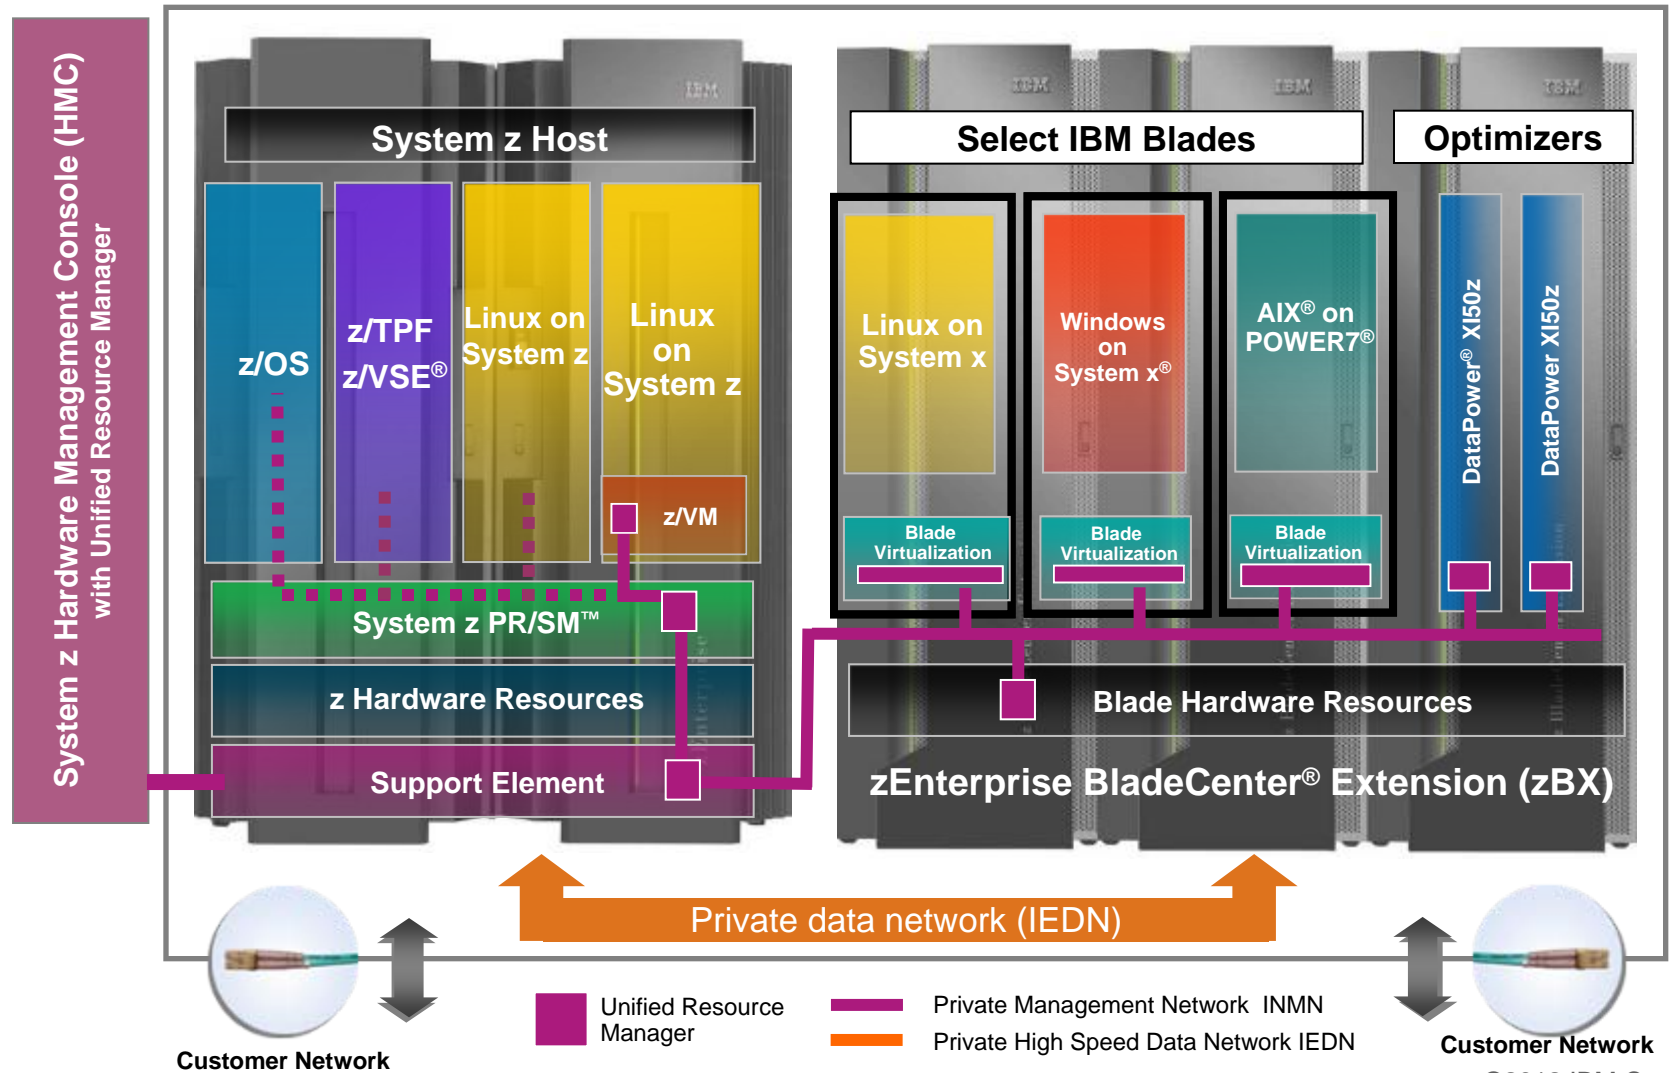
System z Hardware Management Console (HMC) with Unified Resource Manager

System z Host

z/OS

z/TPF z/VSE®

Linux on System z

Linux on System z

z/VM

System z PR/SM™

z Hardware Resources

Support Element

Select IBM Blades

Optimizers

Linux on System x

Windows on System x®

AIX® on POWER7®

DataPower® XI50z

DataPower XI50z

Blade Virtualization

Blade Virtualization

Blade Virtualization

Blade Hardware Resources

zEnterprise BladeCenter® Extension (zBX)

Private data network (IEDN)

Customer Network

Unified Resource Manager

Private Management Network INMN

Private High Speed Data Network IEDN

Customer Network